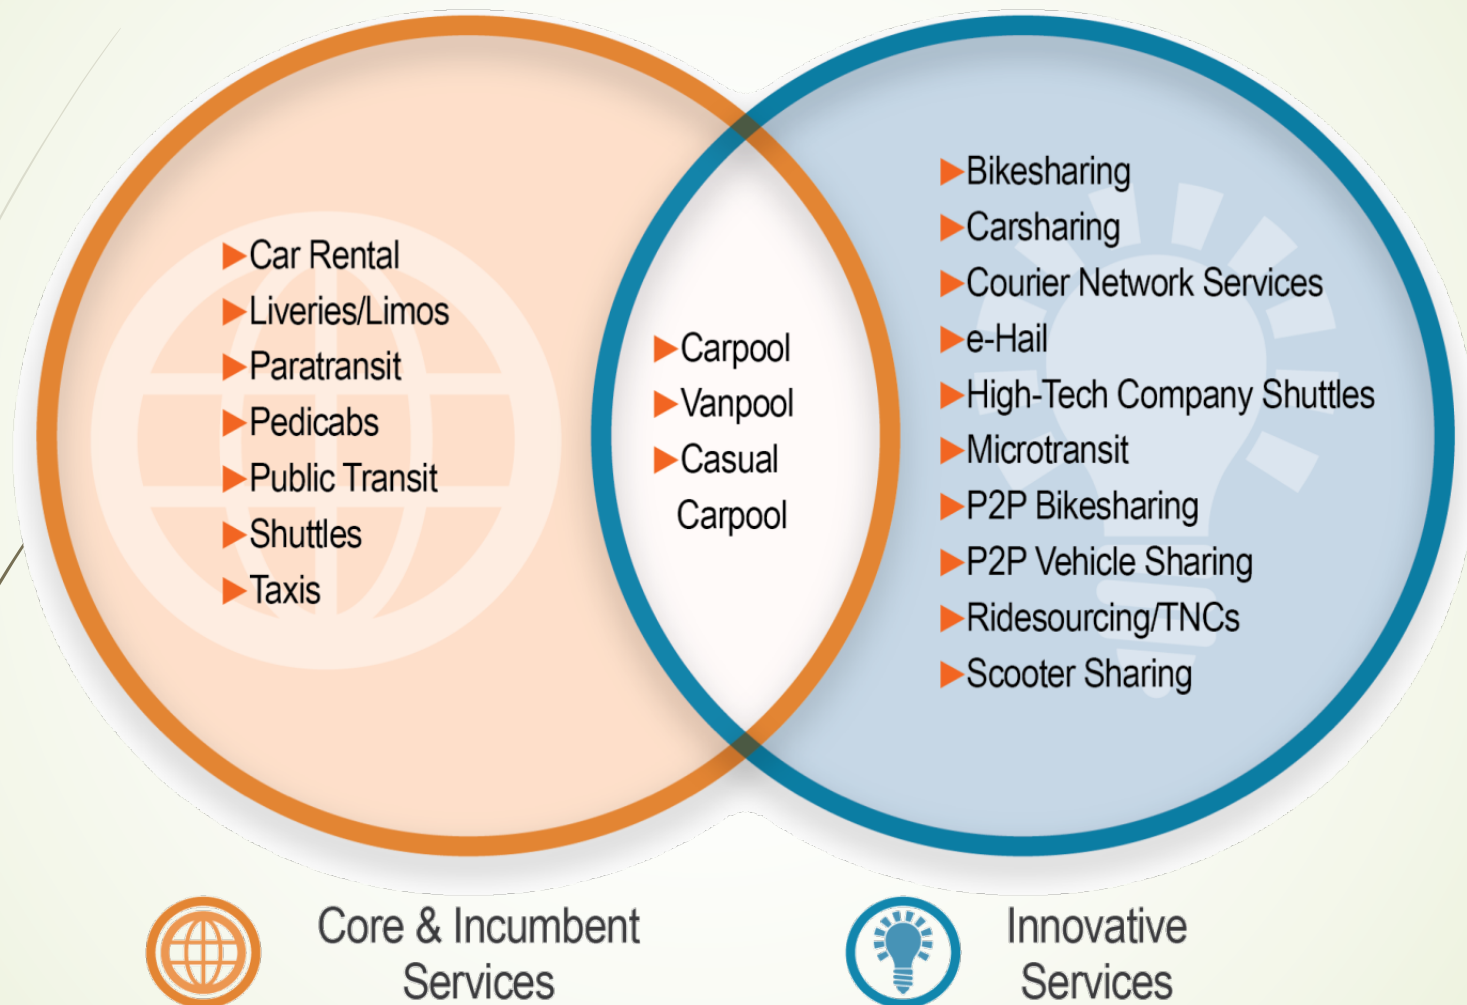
Car Rental
Liveries/Limos
Paratransit
Pedicabs
Public Transit
Shuttles
Taxis

Carpool
Vanpool
Casual Carpool

Bikesharing
Carsharing
Courier Network Services
e-Hail
High-Tech Company Shuttles
Microtransit
P2P Bikesharing
P2P Vehicle Sharing
Ridesourcing/TNCs
Scooter Sharing

Core & Incumbent Services

Innovative Services